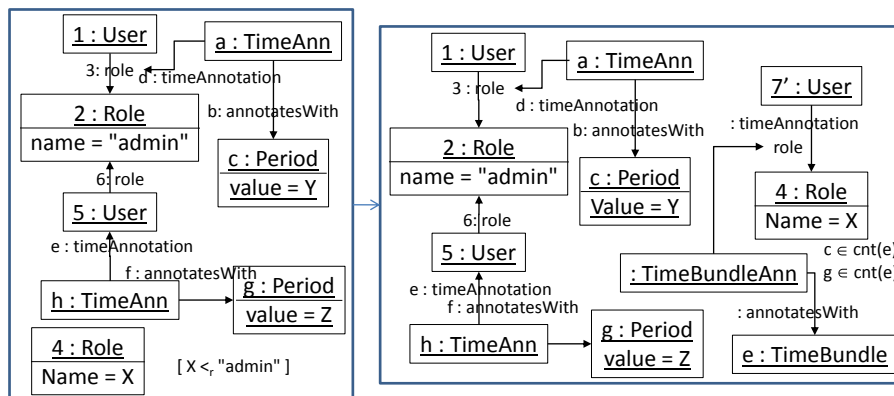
1 : User

a : TimeAnn

3: role

d : timeAnnotation

2 : Role

name = "admin"

b: annotatesWith

c : Period

value = Y

6: role

5 : User

e : timeAnnotation

f : annotatesWith

h : TimeAnn

g : Period

value = Z

4 : Role

Name = X

[ X $<_r$ "admin" ]

1 : User

a : TimeAnn

7' : User

3 : role

d : timeAnnotation

: timeAnnotation

b: annotatesWith

role

2 : Role

name = "admin"

c : Period

Value = Y

4 : Role

Name = X

6: role

5 : User

c ∈ cnt(e)

: TimeBundleAnn

g ∈ cnt(e)

e : timeAnnotation

f : annotatesWith

: annotatesWith

g : Period

h : TimeAnn

value = Z

e : TimeBundle